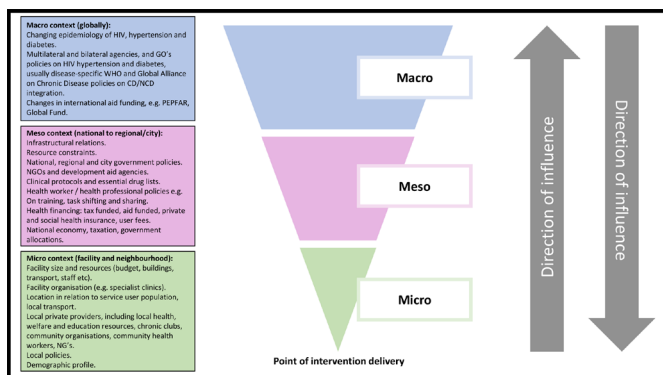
Macro context (globally):
Changing epidemiology of HIV, hypertension and diabetes.
Multilateral and bilateral agencies, and GO's policies on HIV hypertension and diabetes, usually disease-specific WHO and Global Alliance on Chronic Disease policies on CD/NCD integration.
Changes in international aid funding, e.g. PEPFAR, Global Fund.

Meso context (national to regional/city):
Infrastructural relations.
Resource constraints.
National, regional and city government policies.
NGOs and development aid agencies.
Clinical protocols and essential drug lists.
Health worker / health professional policies e.g. On training, task shifting and sharing.
Health financing: tax funded, aid funded, private and social health insurance, user fees.
National economy, taxation, government allocations.

Micro context (facility and neighbourhood):
Facility size and resources (budget, buildings, transport, staff etc).
Facility organisation (e.g. specialist clinics).
Location in relation to service user population, local transport.
Local private providers, including local health, welfare and education resources, chronic clubs, community organisations, community health workers, NG's.
Local policies.
Demographic profile.

Macro

Meso

Micro

Point of intervention delivery

Direction of influence

Direction of influence